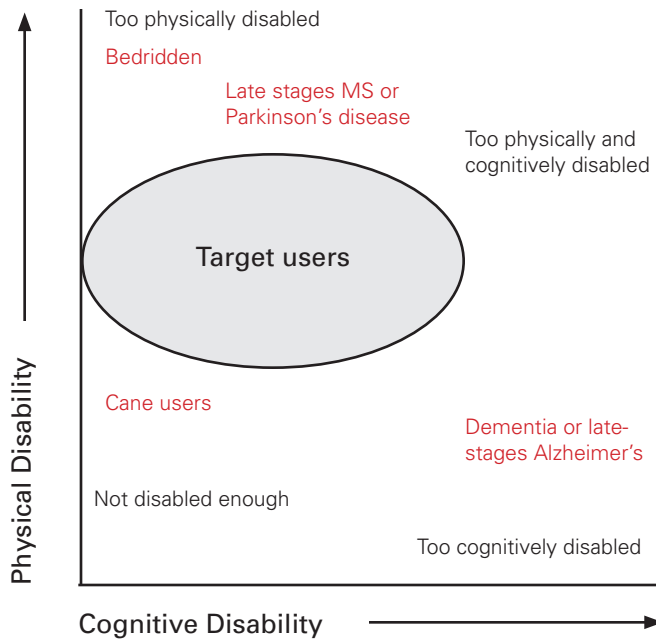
Too physically disabled

Bedridden

Late stages MS or Parkinson's disease

Too physically and cognitively disabled

Target users

Cane users

Dementia or late-stages Alzheimer's

Not disabled enough

Too cognitively disabled

Physical Disability

Cognitive Disability